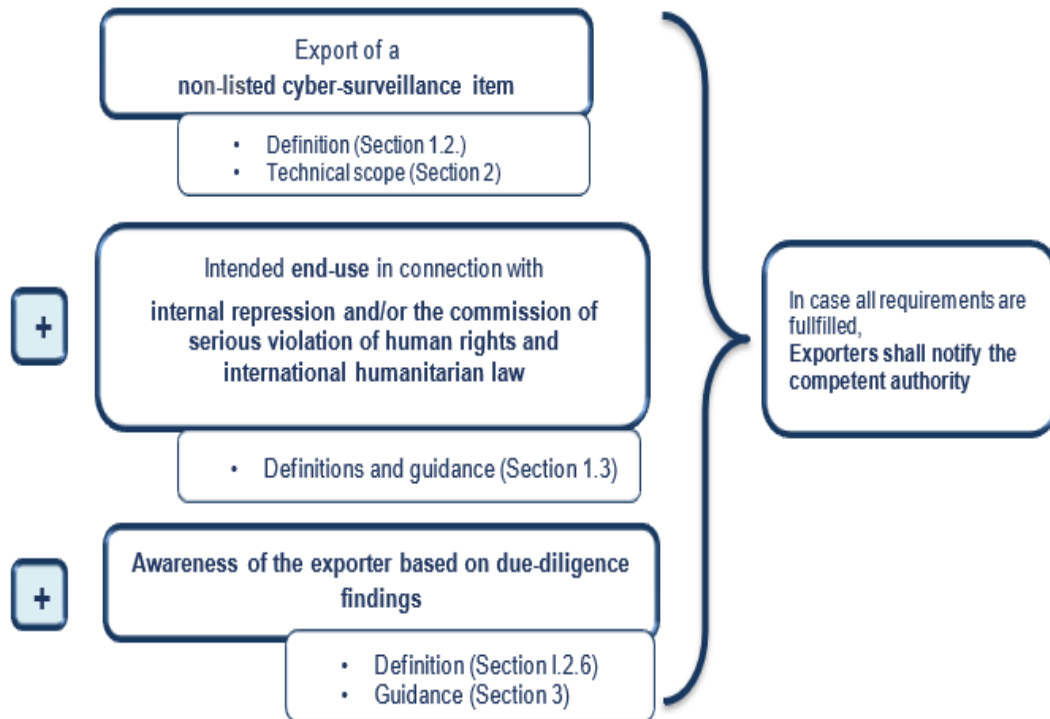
Export of a
non-listed cyber-surveillance item

• Definition (Section 1.2.)
• Technical scope (Section 2)

+

Intended end-use in connection with
internal repression and/or the commission of serious violation of human rights and international humanitarian law

• Definitions and guidance (Section 1.3)

+

Awareness of the exporter based on due-diligence findings

• Definition (Section I.2.6)
• Guidance (Section 3)

In case all requirements are fullfilled,
Exporters shall notify the competent authority